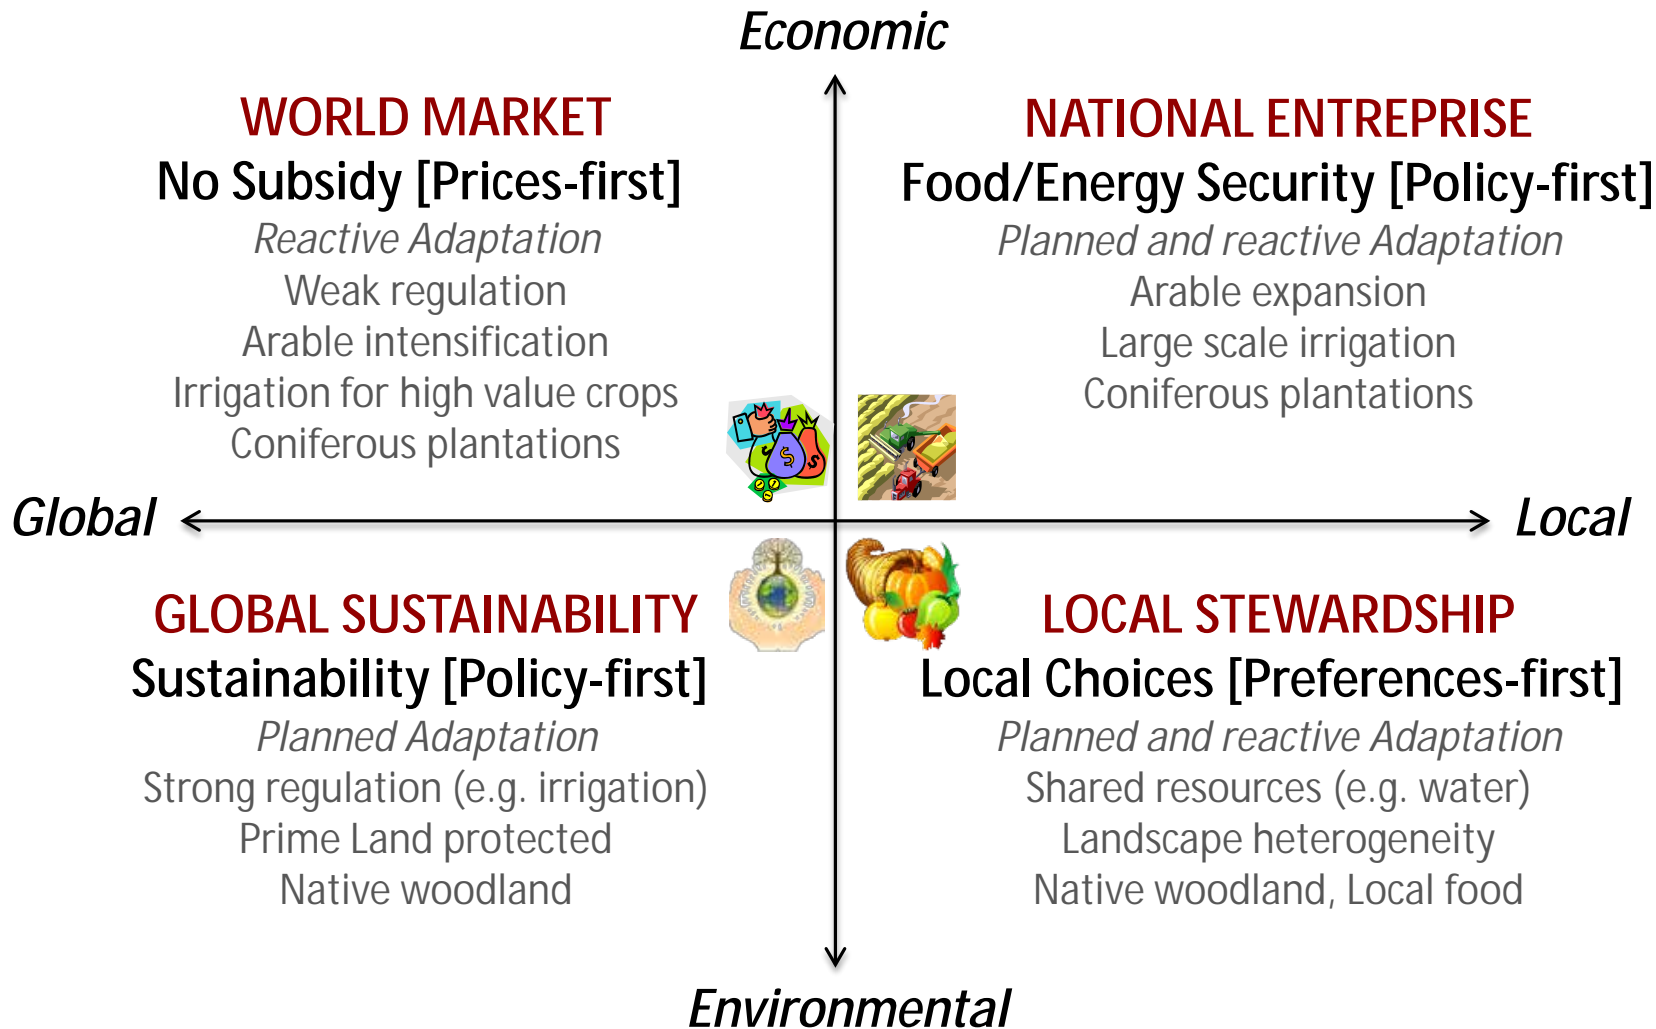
Economic

WORLD MARKET
No Subsidy [Prices-first]
Reactive Adaptation
Weak regulation
Arable intensification
Irrigation for high value crops
Coniferous plantations

NATIONAL ENTREPRISE
Food/Energy Security [Policy-first]
Planned and reactive Adaptation
Arable expansion
Large scale irrigation
Coniferous plantations

Global

Local

GLOBAL SUSTAINABILITY
Sustainability [Policy-first]
Planned Adaptation
Strong regulation (e.g. irrigation)
Prime Land protected
Native woodland

LOCAL STEWARDSHIP
Local Choices [Preferences-first]
Planned and reactive Adaptation
Shared resources (e.g. water)
Landscape heterogeneity
Native woodland, Local food

Environmental